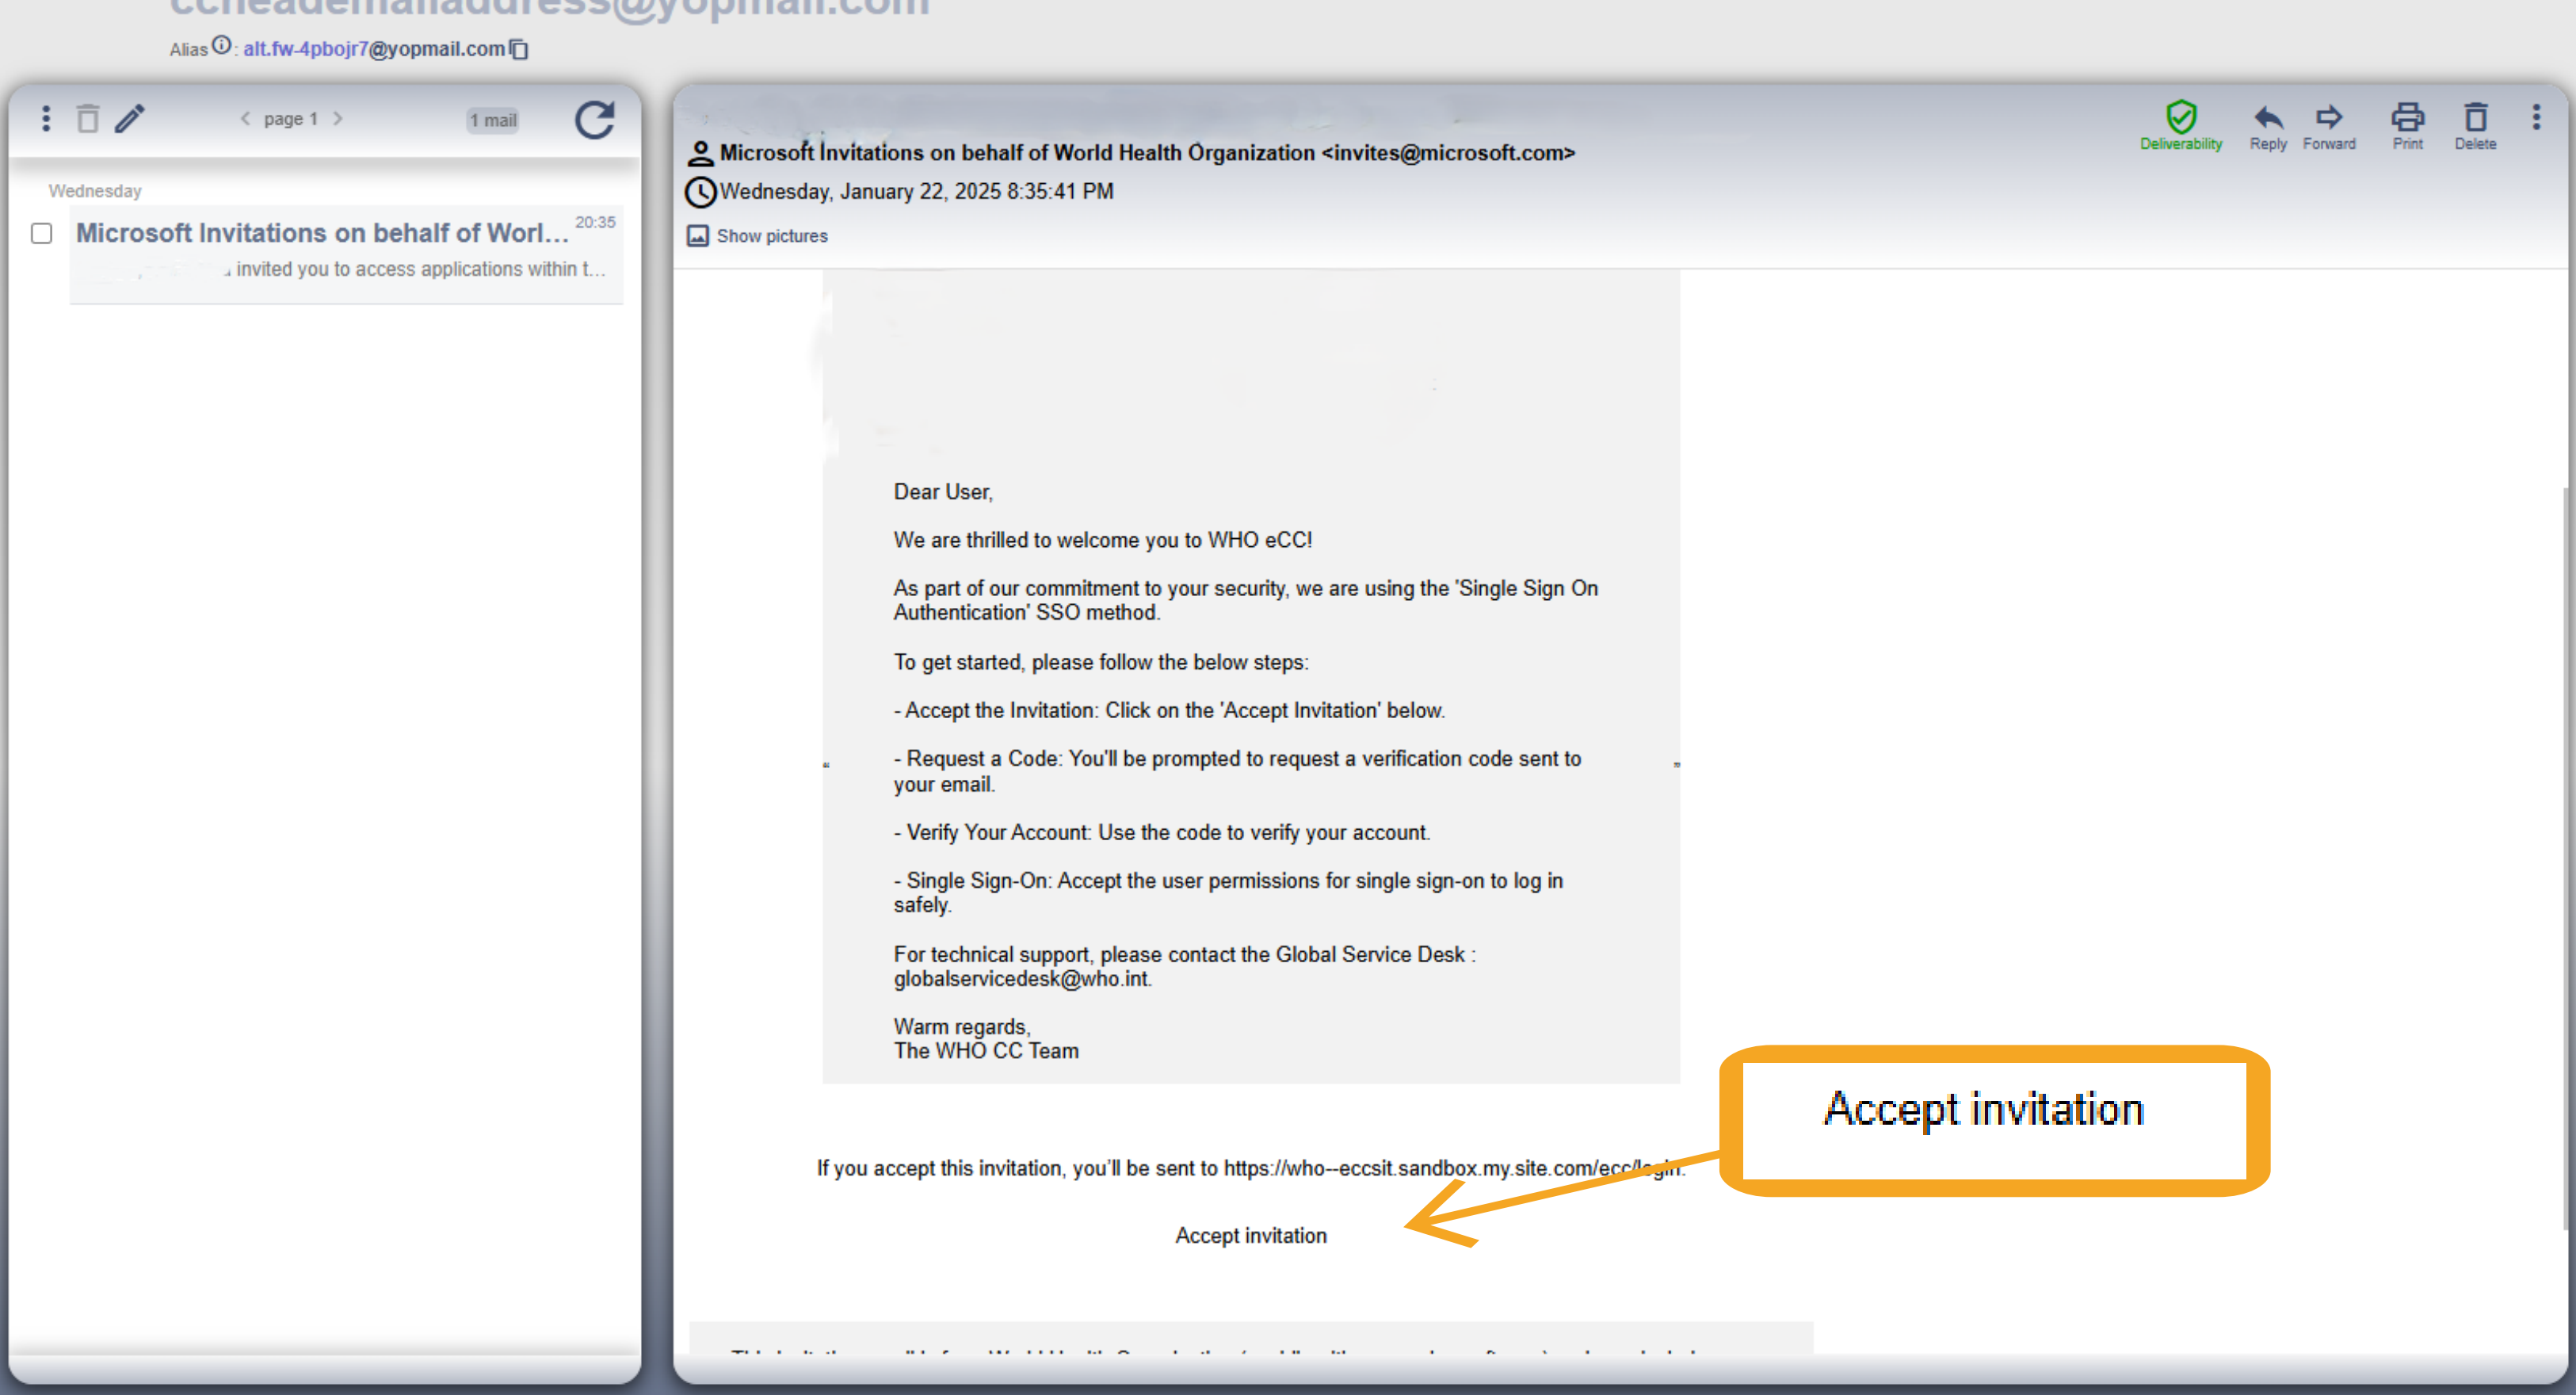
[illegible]@yopmail.com
Alias: alt.fw-4pbojr7@yopmail.com

page 1
1 mail

Wednesday
Microsoft Invitations on behalf of Worl... 20:35
invited you to access applications within t...

Deliverability Reply Forward Print Delete

Microsoft Invitations on behalf of World Health Organization <invites@microsoft.com>
Wednesday, January 22, 2025 8:35:41 PM
Show pictures

Dear User,

We are thrilled to welcome you to WHO eCC!

As part of our commitment to your security, we are using the 'Single Sign On Authentication' SSO method.

To get started, please follow the below steps:

- Accept the Invitation: Click on the 'Accept Invitation' below.

- Request a Code: You'll be prompted to request a verification code sent to your email.

- Verify Your Account: Use the code to verify your account.

- Single Sign-On: Accept the user permissions for single sign-on to log in safely.

For technical support, please contact the Global Service Desk : globalservicedesk@who.int.

Warm regards,
The WHO CC Team

Accept invitation

If you accept this invitation, you'll be sent to https://who--eccsit.sandbox.my.site.com/ecc/login.

Accept invitation

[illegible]